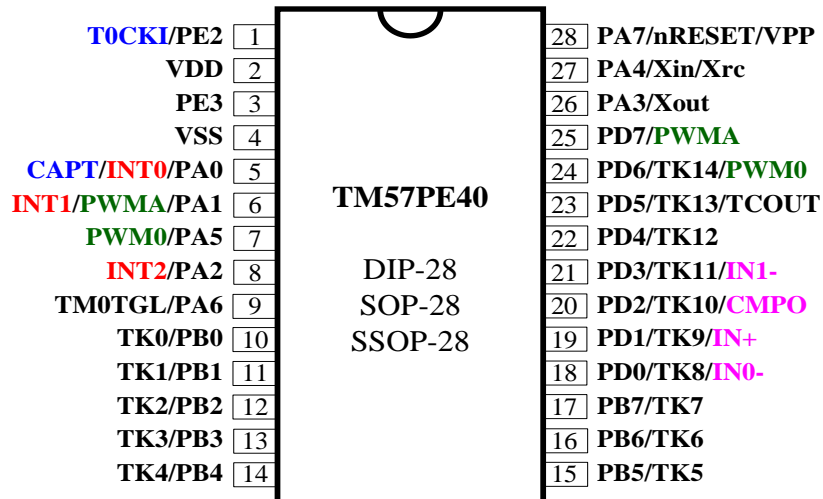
T0CKI/PE2 1
VDD 2
PE3 3
VSS 4
CAPT/INT0/PA0 5
INT1/PWMA/PA1 6
PWM0/PA5 7
INT2/PA2 8
TM0TGL/PA6 9
TK0/PB0 10
TK1/PB1 11
TK2/PB2 12
TK3/PB3 13
TK4/PB4 14

TM57PE40

DIP-28
SOP-28
SSOP-28

28 PA7/nRESET/VPP
27 PA4/Xin/Xrc
26 PA3/Xout
25 PD7/PWMA
24 PD6/TK14/PWM0
23 PD5/TK13/TCOUT
22 PD4/TK12
21 PD3/TK11/IN1-
20 PD2/TK10/CMPO
19 PD1/TK9/IN+
18 PD0/TK8/IN0-
17 PB7/TK7
16 PB6/TK6
15 PB5/TK5